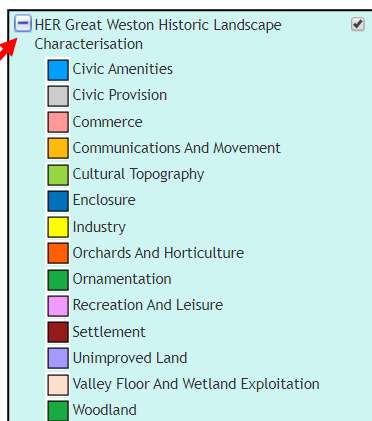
HER Great Weston Historic Landscape Characterisation

Civic Amenities
Civic Provision
Commerce
Communications And Movement
Cultural Topography
Enclosure
Industry
Orchards And Horticulture
Ornamentation
Recreation And Leisure
Settlement
Unimproved Land
Valley Floor And Wetland Exploitation
Woodland